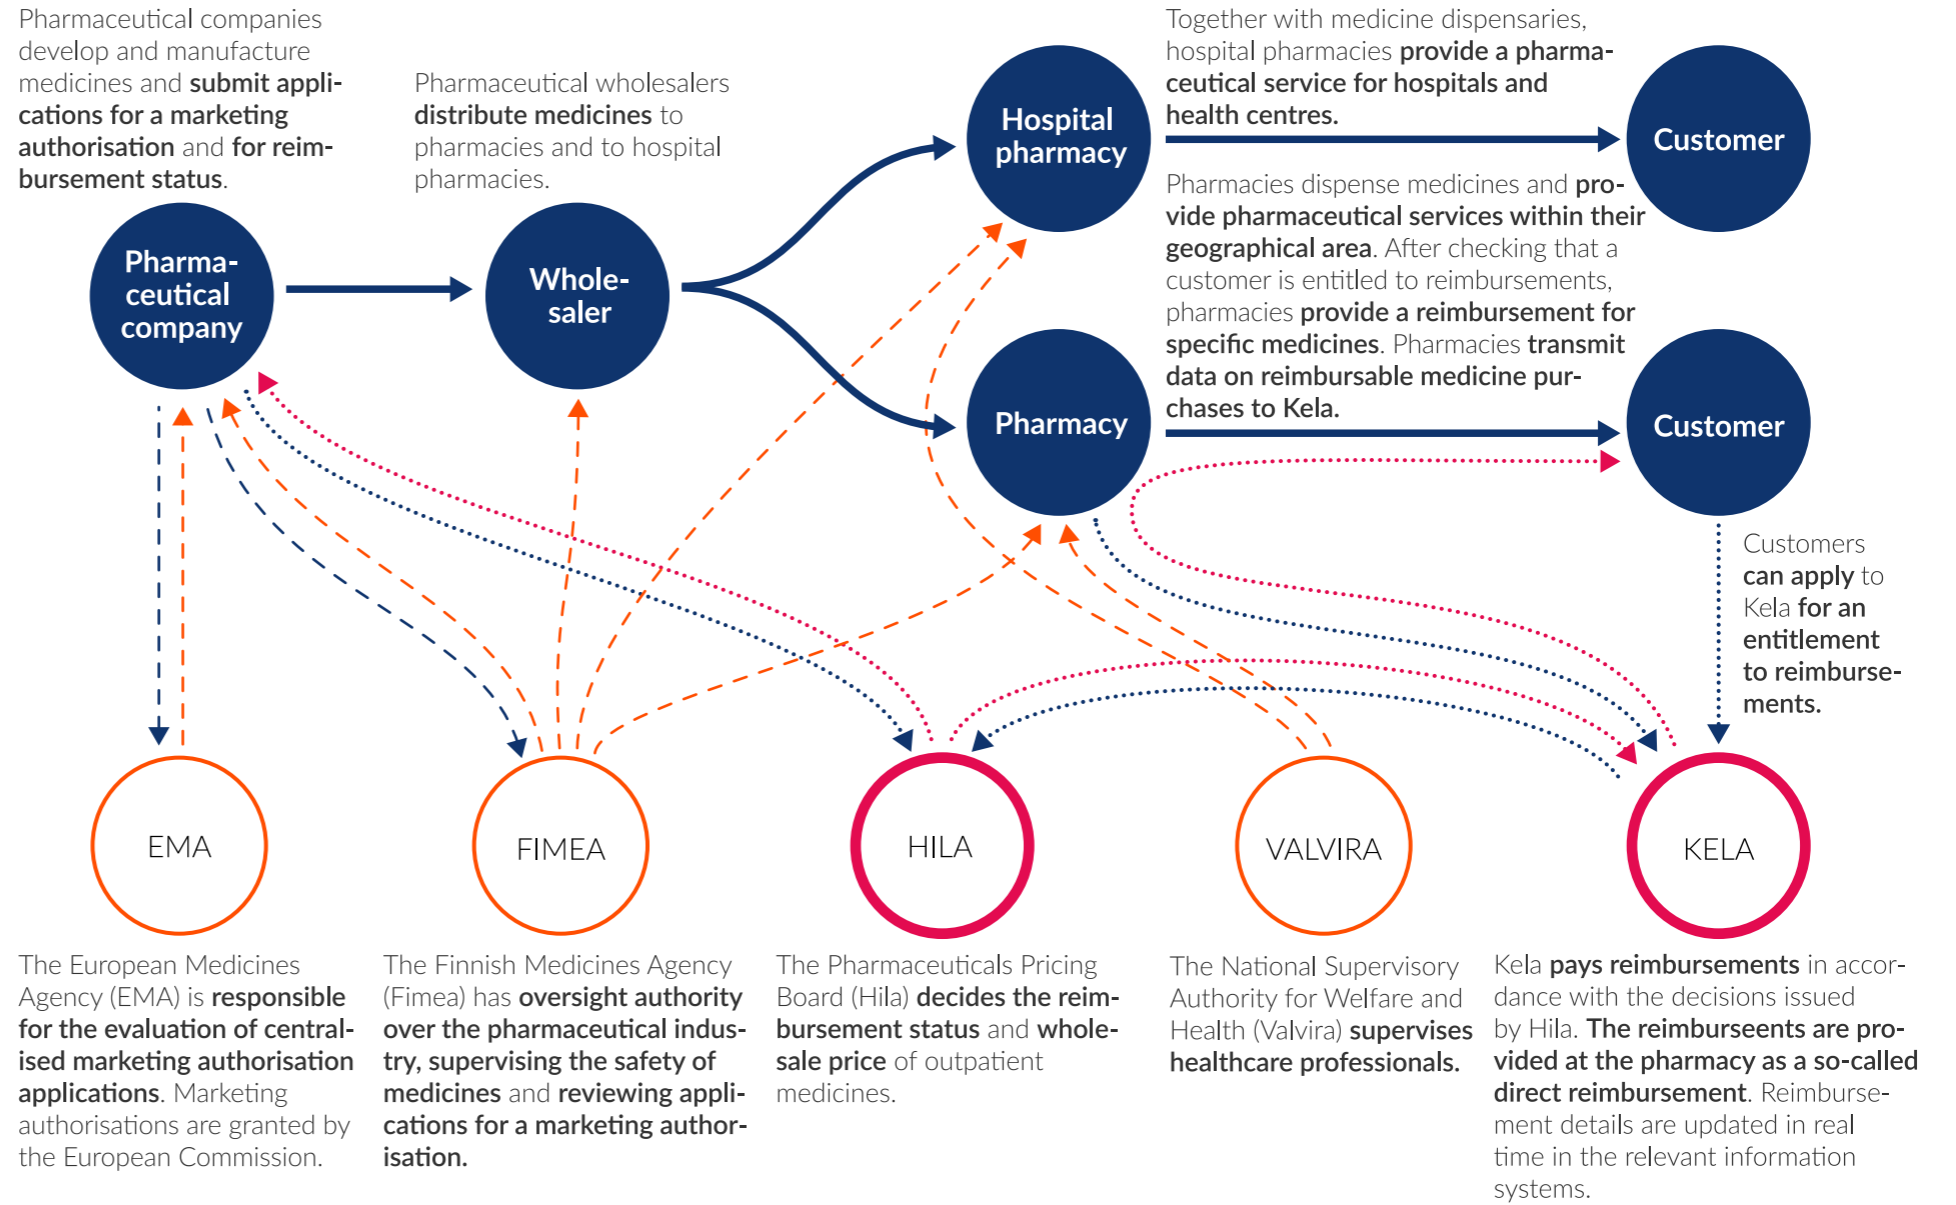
Pharmaceutical companies develop and manufacture medicines and submit applications for a marketing authorisation and for reimbursement status.

Pharmaceutical wholesalers distribute medicines to pharmacies and to hospital pharmacies.

Together with medicine dispensaries, hospital pharmacies provide a pharmaceutical service for hospitals and health centres.

Hospital pharmacy

Customer

Pharmaceutical company

Wholesaler

Pharmacies dispense medicines and provide pharmaceutical services within their geographical area. After checking that a customer is entitled to reimbursements, pharmacies provide a reimbursement for specific medicines. Pharmacies transmit data on reimbursable medicine purchases to Kela.

Pharmacy

Customer

Customers can apply to Kela for an entitlement to reimbursements.

EMA

FIMEA

HILA

VALVIRA

KELA

The European Medicines Agency (EMA) is responsible for the evaluation of centralised marketing authorisation applications. Marketing authorisations are granted by the European Commission.

The Finnish Medicines Agency (Fimea) has oversight authority over the pharmaceutical industry, supervising the safety of medicines and reviewing applications for a marketing authorisation.

The Pharmaceuticals Pricing Board (Hila) decides the reimbursement status and wholesale price of outpatient medicines.

The National Supervisory Authority for Welfare and Health (Valvira) supervises healthcare professionals.

Kela pays reimbursements in accordance with the decisions issued by Hila. The reimburseents are provided at the pharmacy as a so-called direct reimbursement. Reimbursement details are updated in real time in the relevant information systems.